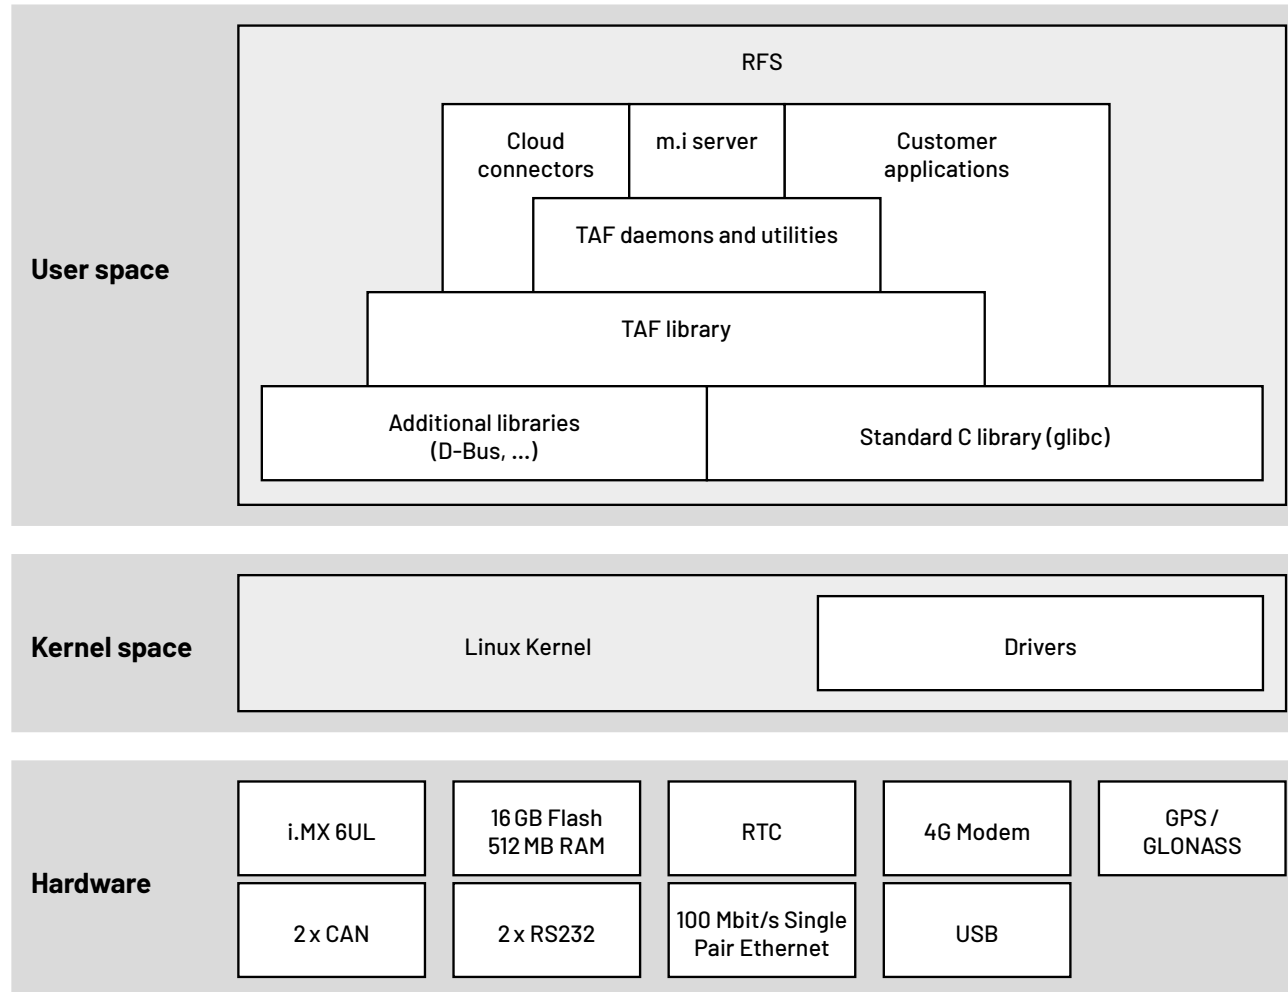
User space

RFS

Cloud connectors

m.i server

Customer applications

TAF daemons and utilities

TAF library

Additional libraries (D-Bus, ...)

Standard C library (glibc)

Kernel space

Linux Kernel

Drivers

Hardware

i.MX 6UL

16 GB Flash 512 MB RAM

RTC

4G Modem

GPS / GLONASS

2 x CAN

2 x RS232

100 Mbit/s Single Pair Ethernet

USB